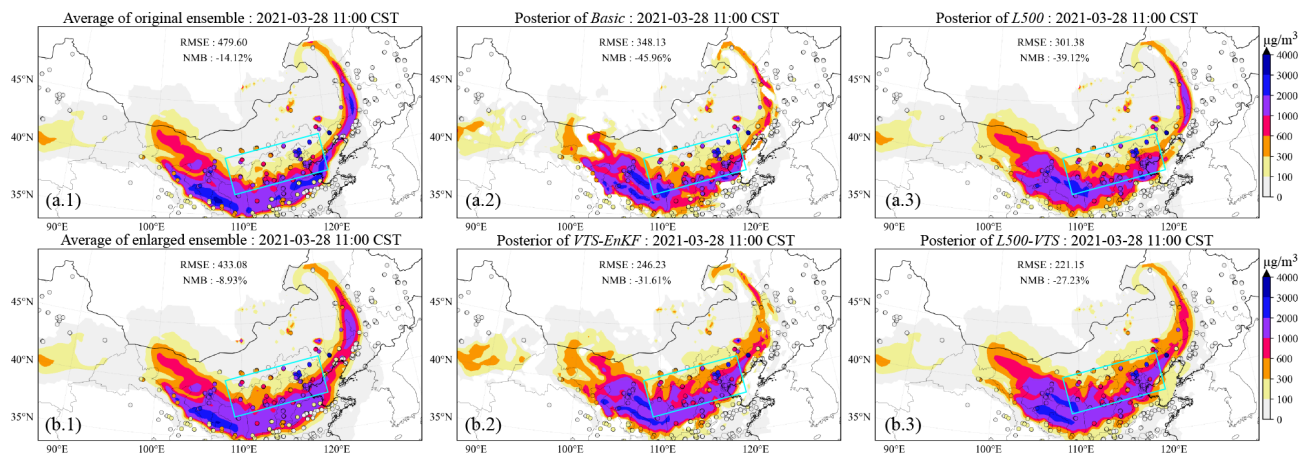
Average of original ensemble : 2021-03-28 11:00 CST

RMSE : 479.60
NMB : -14.12%

45°N
40°N
35°N
(a.1)
90°E 100°E 110°E 120°E

Posterior of *Basic* : 2021-03-28 11:00 CST

RMSE : 348.13
NMB : -45.96%

45°N
40°N
35°N
(a.2)
90°E 100°E 110°E 120°E

Posterior of *L500* : 2021-03-28 11:00 CST

RMSE : 301.38
NMB : -39.12%

45°N
40°N
35°N
(a.3)
90°E 100°E 110°E 120°E

$\mu g/m^3$
4000
3000
2000
1000
600
300
100
0

Average of enlarged ensemble : 2021-03-28 11:00 CST

RMSE : 433.08
NMB : -8.93%

45°N
40°N
35°N
(b.1)
90°E 100°E 110°E 120°E

Posterior of *VTS-EnKF* : 2021-03-28 11:00 CST

RMSE : 246.23
NMB : -31.61%

45°N
40°N
35°N
(b.2)
90°E 100°E 110°E 120°E

Posterior of *L500-VTS* : 2021-03-28 11:00 CST

RMSE : 221.15
NMB : -27.23%

45°N
40°N
35°N
(b.3)
90°E 100°E 110°E 120°E

$\mu g/m^3$
4000
3000
2000
1000
600
300
100
0